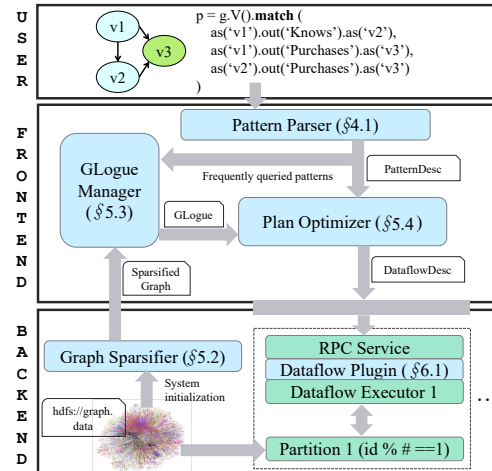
U
S
E
R

v1
v3
v2

p = g.V().**match** (
as('v1').out('Knows').as('v2'),
as('v1').out('Purchases').as('v3'),
as('v2').out('Purchases').as('v3')
)

F
R
O
N
T
E
N
D

Pattern Parser (§4.1)

GLogue Manager (§5.3)

Frequently queried patterns

PatternDesc

GLogue

Plan Optimizer (§5.4)

Sparsified Graph

DataflowDesc

B
A
C
K
E
N
D

Graph Sparsifier (§5.2)

System initialization

hdfs://graph.data

RPC Service

Dataflow Plugin (§6.1)

Dataflow Executor 1

Partition 1 (id % # ==1)

. .